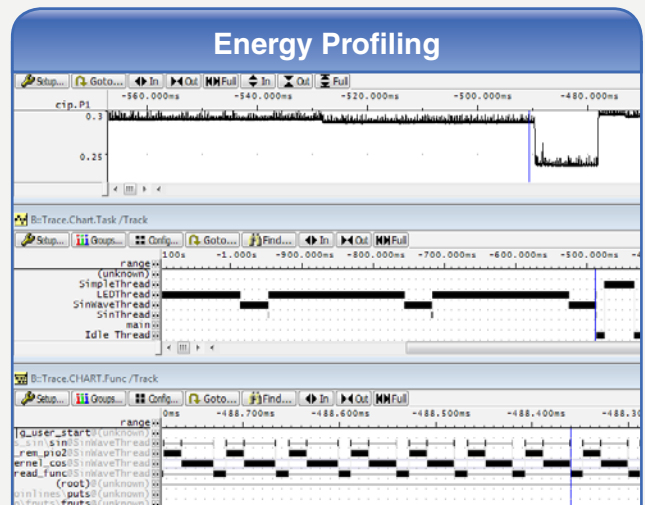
Energy Profiling

Setup... Goto... In Out Full In Out Full

cip.P1

-560.000ms -540.000ms -520.000ms -500.000ms -480.000ms

0.3

0.25

B::Trace.Chart.Task /Track

Setup... Groups... Config... Goto... Find... In Out Full

range

100s -1.000s -900.000ms -800.000ms -700.000ms -600.000ms -500.000ms

(unknown)
SimpleThread
LEDThread
SinWaveThread
SinThread
main
Idle Thread

B::Trace.CHART.Func /Track

Setup... Groups... Config... Goto... Find... In Out Full

range

0ms -488.700ms -488.600ms -488.500ms -488.400ms -488.30

g_user_start@(unknown)
s_sin\sin@SinWaveThread
_rem_pio2@SinWaveThread
ernel_cos@SinWaveThread
read_func@SinWaveThread
(root)@(unknown)
inlines\puts@(unknown)
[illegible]